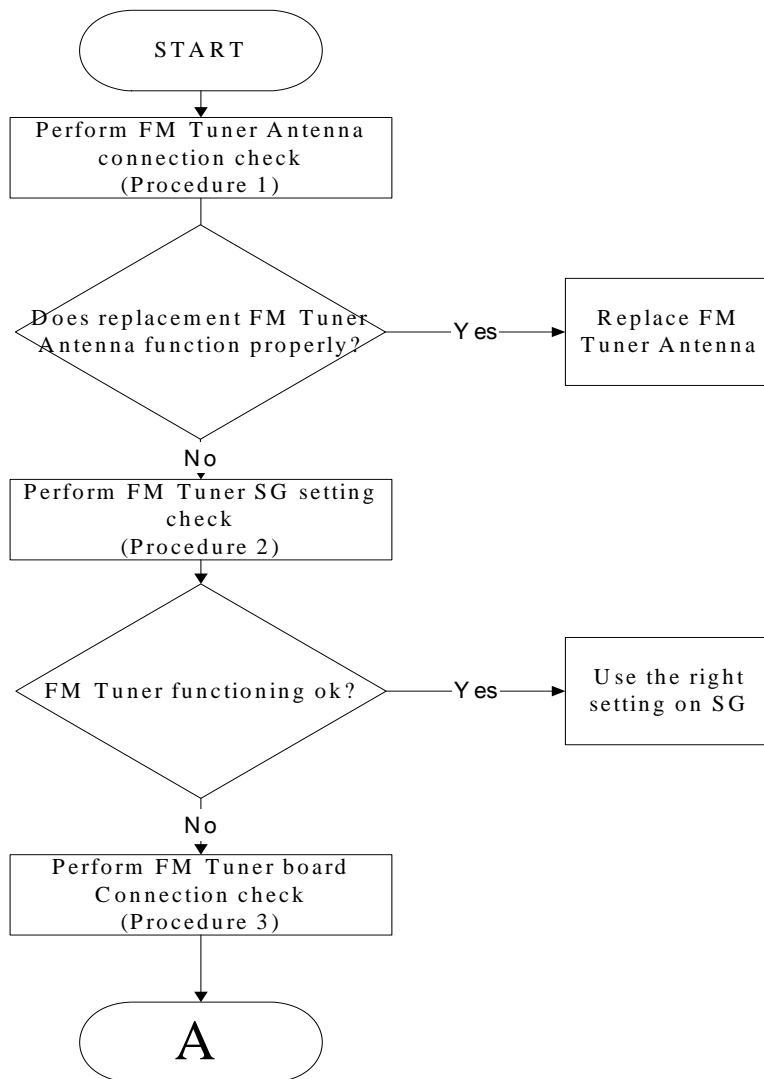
START

Perform FM Tuner Antenna connection check (Procedure 1)

Does replacement FM Tuner Antenna function properly?

Yes

Replace FM Tuner Antenna

No

Perform FM Tuner SG setting check (Procedure 2)

FM Tuner functioning ok?

Yes

Use the right setting on SG

No

Perform FM Tuner board Connection check (Procedure 3)

A